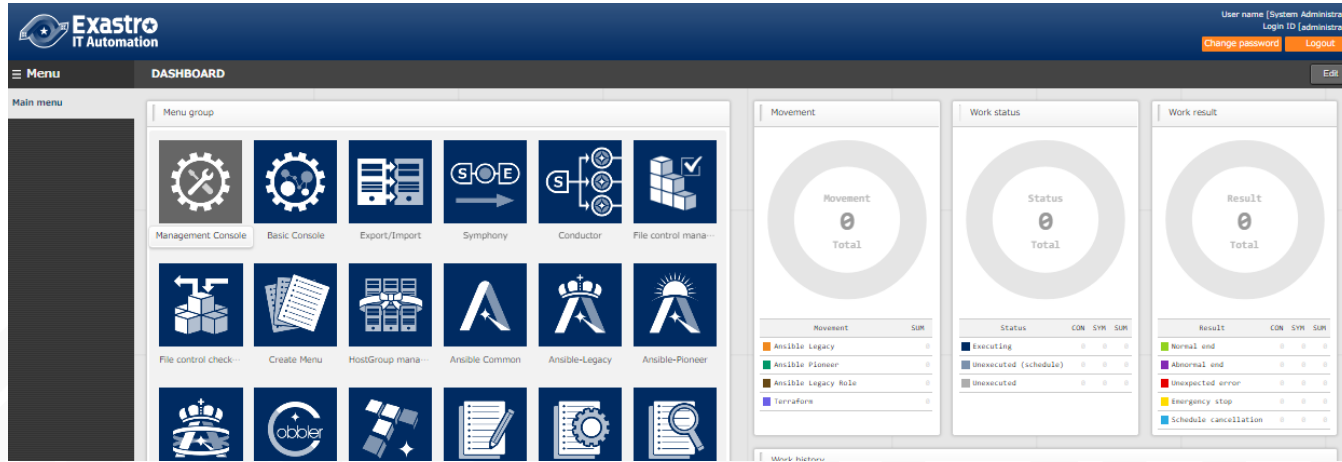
Exastro IT Automation

User name [System Administra
Login ID [administra
Change password
Logout

≡ Menu
DASHBOARD
Edit

Main menu

Menu group

Management Console
Basic Console
Export/Import
Symphony
Conductor
File control mana…

File control check…
Create Menu
HostGroup mana…
Ansible Common
Ansible-Legacy
Ansible-Pioneer

obbler

Movement

Movement
0
Total

| Movement | SUM |
|---|---|
| Ansible Legacy | 0 |
| Ansible Pioneer | 0 |
| Ansible Legacy Role | 0 |
| Terraform | 0 |

Work status

Status
0
Total

| Status | CON | SYM | SUM |
|---|---|---|---|
| Executing | 0 | 0 | 0 |
| Unexecuted (schedule) | 0 | 0 | 0 |
| Unexecuted | 0 | 0 | 0 |

Work result

Result
0
Total

| Result | CON | SYM | SUM |
|---|---|---|---|
| Normal end | 0 | 0 | 0 |
| Abnormal end | 0 | 0 | 0 |
| Unexpected error | 0 | 0 | 0 |
| Emergency stop | 0 | 0 | 0 |
| Schedule cancellation | 0 | 0 | 0 |

Work history